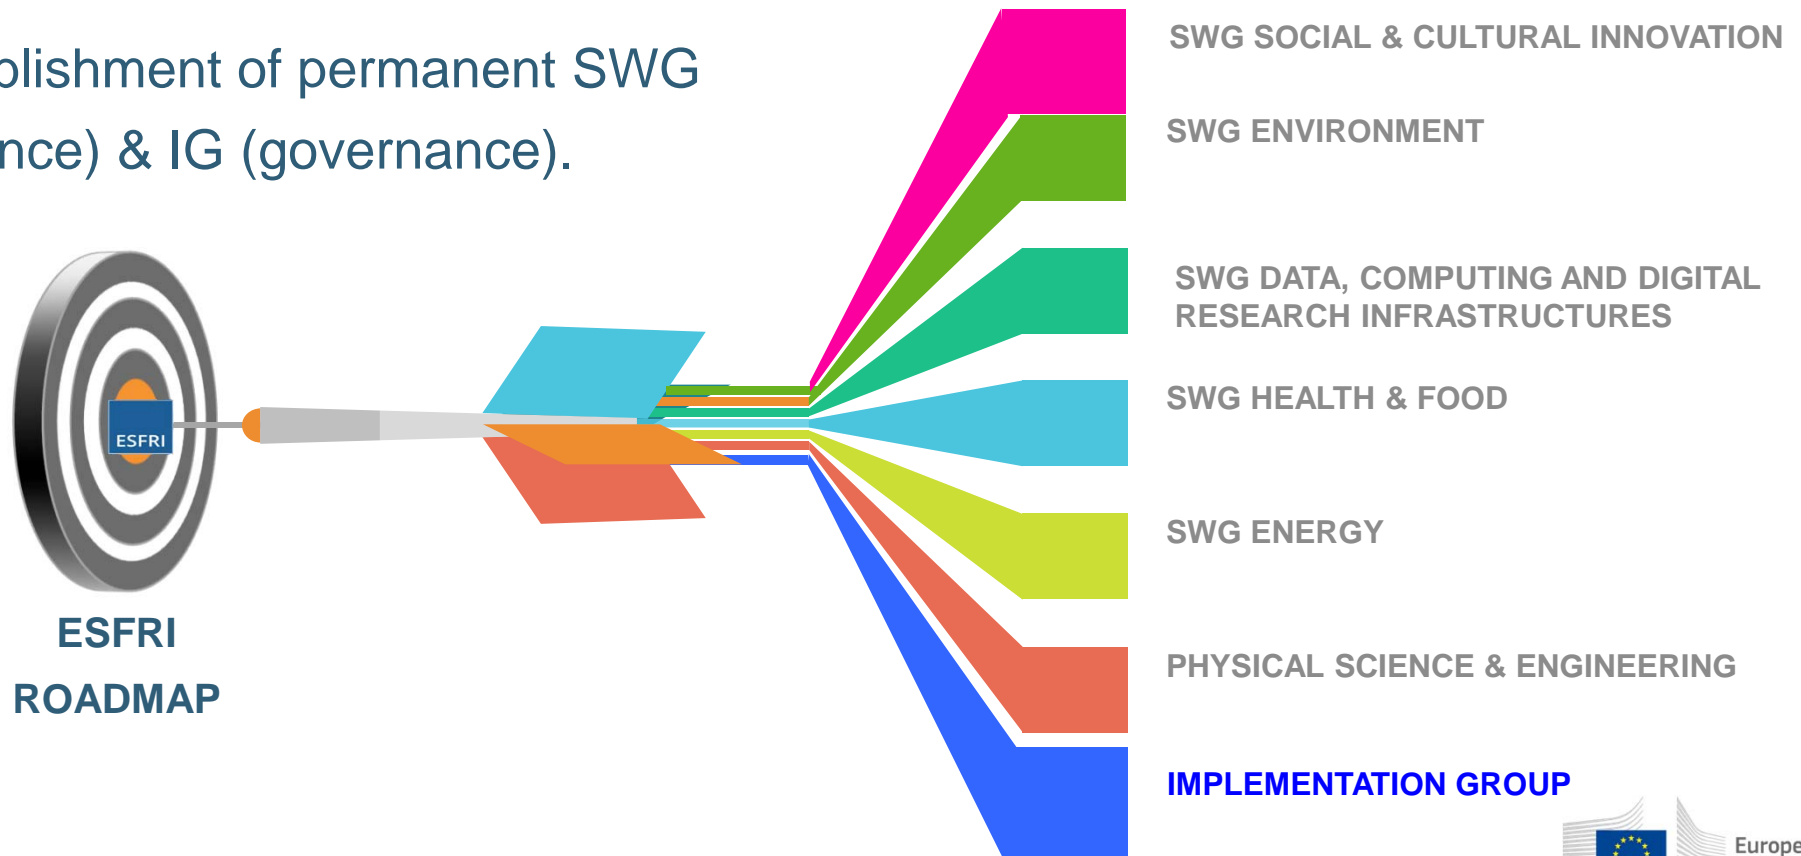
blishment of permanent SWG nce) & IG (governance).

ESFRI

ESFRI ROADMAP

SWG SOCIAL & CULTURAL INNOVATION

SWG ENVIRONMENT

SWG DATA, COMPUTING AND DIGITAL RESEARCH INFRASTRUCTURES

SWG HEALTH & FOOD

SWG ENERGY

PHYSICAL SCIENCE & ENGINEERING

IMPLEMENTATION GROUP

Europe